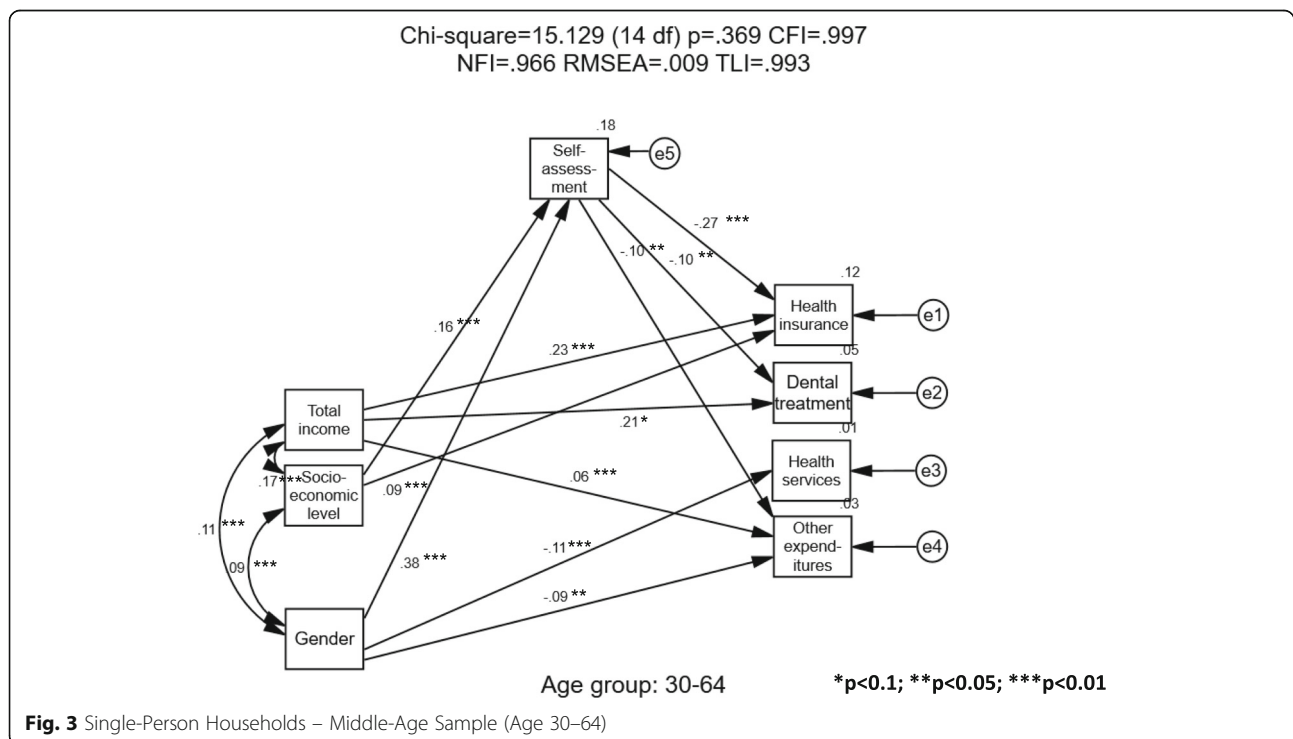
Chi-square=15.129 (14 df) p=.369 CFI=.997
NFI=.966 RMSEA=.009 TLI=.993

.18
Self-assessment
e5

-.27 ***
-.10 **
-.10 **

.12
Health insurance
e1

.16 ***
.23 ***

.05
Dental treatment
e2

Total income
.21*

.01
Health services
e3

.17*** Socio-economic level
.06 ***
.09 ***

.03
Other expenditures
e4

.11 ***
.09 ***
.38 ***
-.11***
-.09 **

Gender

Age group: 30-64

*p<0.1; **p<0.05; ***p<0.01

**Fig. 3** Single-Person Households – Middle-Age Sample (Age 30–64)